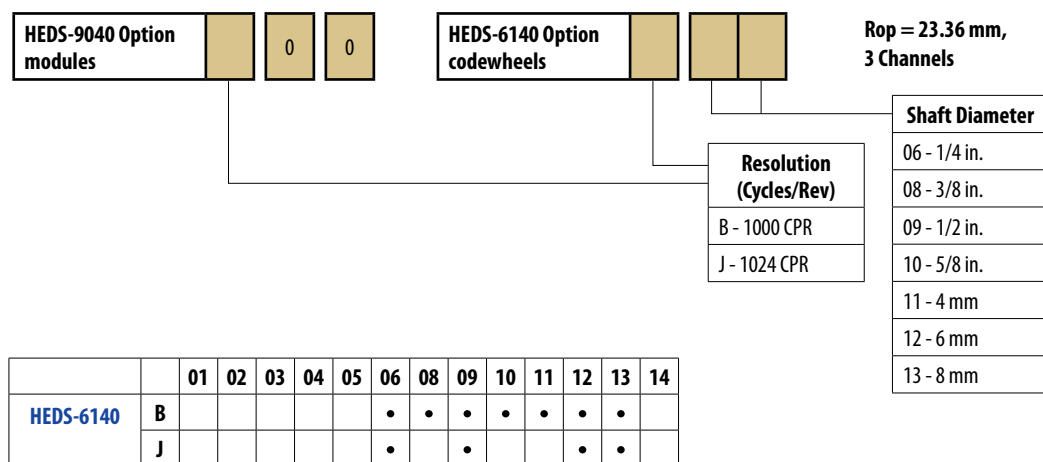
HEDS-9040 Option modules

0

0

HEDS-6140 Option codewheels

Rop = 23.36 mm, 3 Channels

| Resolution (Cycles/Rev) |
|---|
| B - 1000 CPR |
| J - 1024 CPR |

| Shaft Diameter |
|---|
| 06 - 1/4 in. |
| 08 - 3/8 in. |
| 09 - 1/2 in. |
| 10 - 5/8 in. |
| 11 - 4 mm |
| 12 - 6 mm |
| 13 - 8 mm |

| | | 01 | 02 | 03 | 04 | 05 | 06 | 08 | 09 | 10 | 11 | 12 | 13 | 14 |
|---|---|---|---|---|---|---|---|---|---|---|---|---|---|---|
| HEDS-6140 | B | | | | | | • | • | • | • | • | • | • | |
| | J | | | | | | • | | • | | | • | • | |